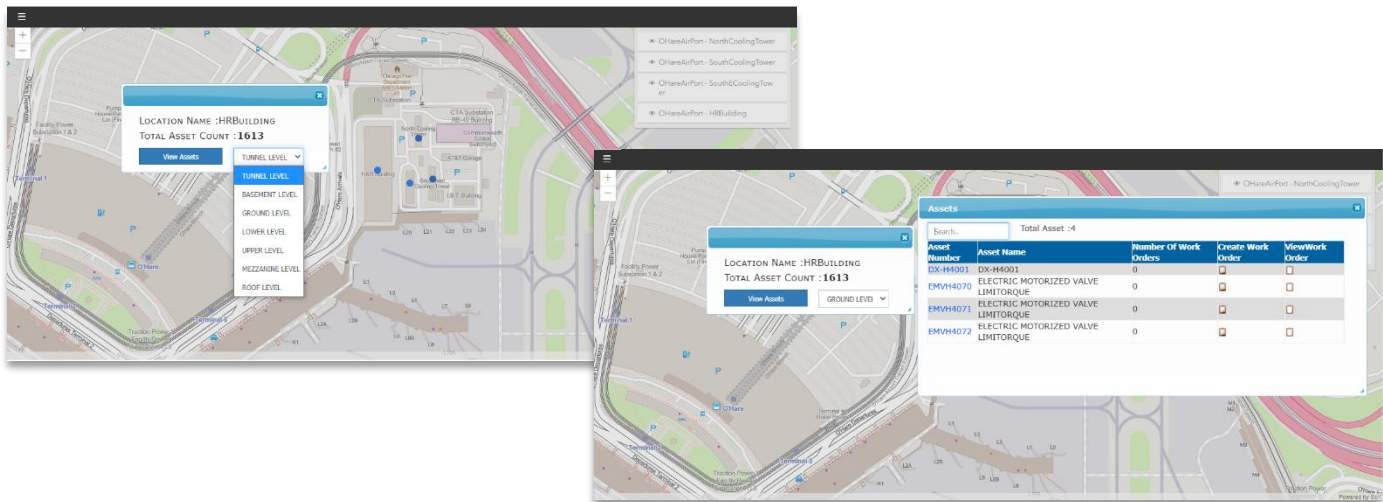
OHareAirPort - NorthCoolingTower
OHareAirPort - SouthCoolingTower
OHareAirPort - SouthECoolingTower
OHareAirPort - HRBuilding

LOCATION NAME :HRBUILDING
TOTAL ASSET COUNT :1613
View Assets
TUNNEL LEVEL
TUNNEL LEVEL
BASEMENT LEVEL
GROUND LEVEL
LOWER LEVEL
UPPER LEVEL
MEZZANINE LEVEL
ROOF LEVEL

OHareAirPort - NorthCoolingTower

LOCATION NAME :HRBUILDING
TOTAL ASSET COUNT :1613
View Assets
GROUND LEVEL

Assets
Search..
Total Asset :4

| Asset Number | Asset Name | Number Of Work Orders | Create Work Order | ViewWork Order |
|---|---|---|---|---|
| DX-H4001 | DX-H4001 | 0 | | |
| EMVH4070 | ELECTRIC MOTORIZED VALVE LIMITORQUE | 0 | | |
| EMVH4071 | ELECTRIC MOTORIZED VALVE LIMITORQUE | 0 | | |
| EMVH4072 | ELECTRIC MOTORIZED VALVE LIMITORQUE | 0 | | |